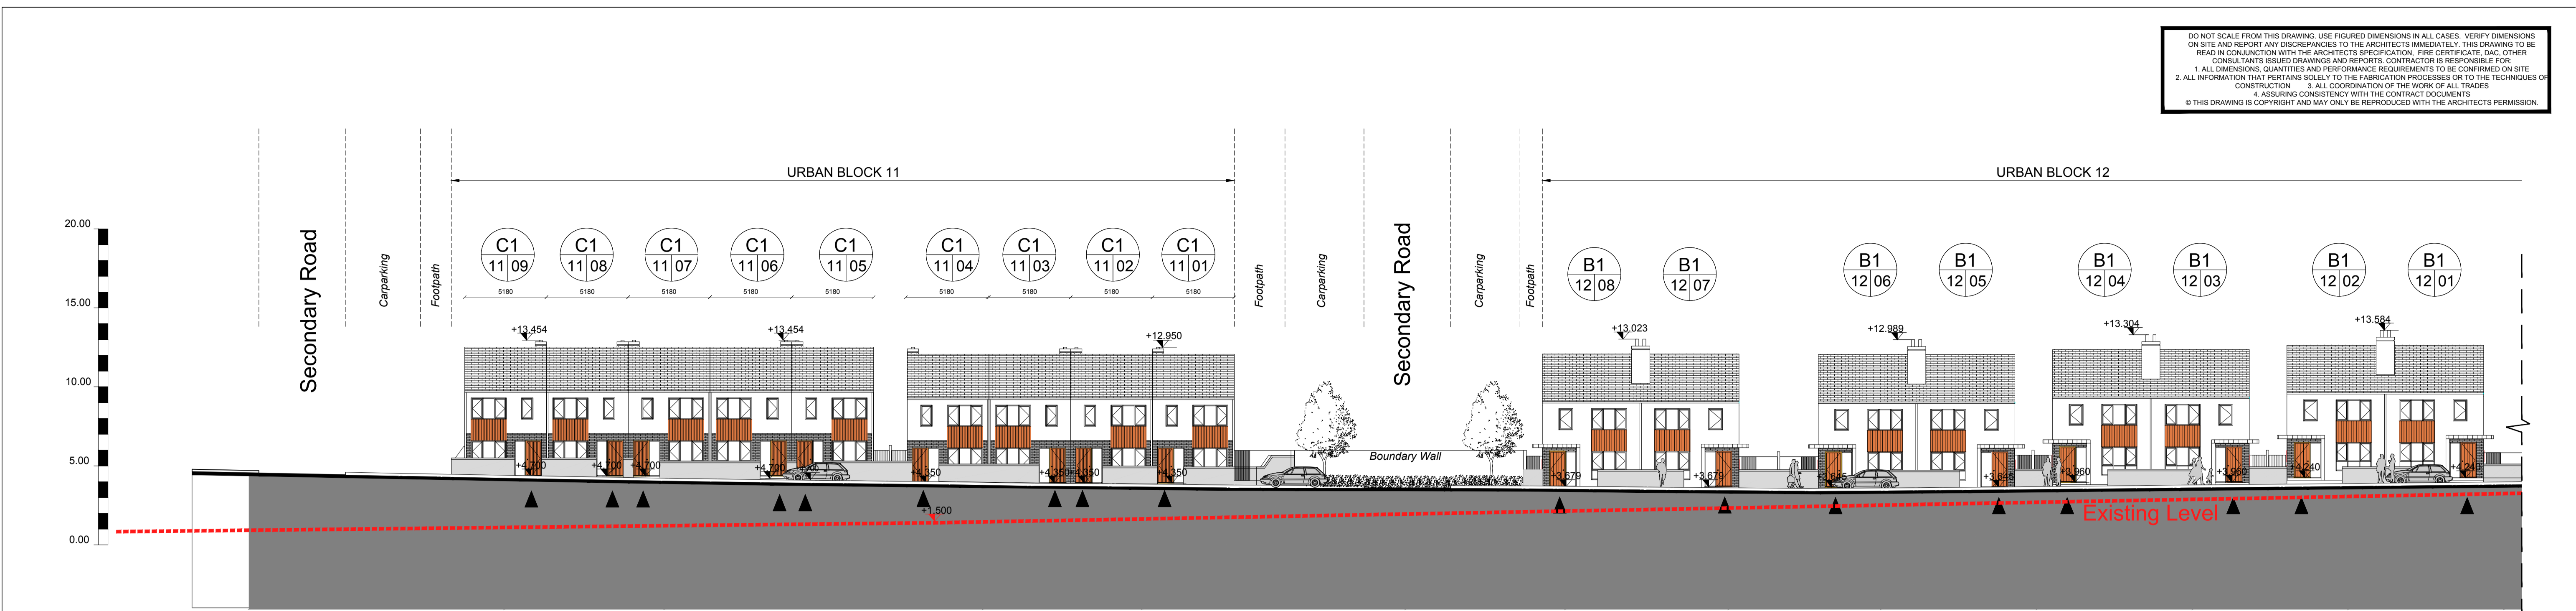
DO NOT SCALE FROM THIS DRAWING. USE FIGURED DIMENSIONS IN ALL CASES. VERIFY DIMENSIONS ON SITE AND REPORT ANY DISCREPANCIES TO THE ARCHITECTS IMMEDIATELY. THIS DRAWING TO BE READ IN CONJUNCTION WITH THE ARCHITECTS SPECIFICATION, FIRE CERTIFICATE, DAC, OTHER CONSULTANTS ISSUED DRAWINGS AND REPORTS. CONTRACTOR IS RESPONSIBLE FOR:
1. ALL DIMENSIONS, QUANTITIES AND PERFORMANCE REQUIREMENTS TO BE CONFIRMED ON SITE
2. ALL INFORMATION THAT PERTAINS SOLELY TO THE FABRICATION PROCESSES OR TO THE TECHNIQUES OF CONSTRUCTION 3. ALL COORDINATION OF THE WORK OF ALL TRADES
4. ASSURING CONSISTENCY WITH THE CONTRACT DOCUMENTS
© THIS DRAWING IS COPYRIGHT AND MAY ONLY BE REPRODUCED WITH THE ARCHITECTS PERMISSION.

URBAN BLOCK 11

URBAN BLOCK 12

20.00
15.00
10.00
5.00
0.00

Secondary Road
Carparking
Footpath

C1 11 09
C1 11 08
C1 11 07
C1 11 06
C1 11 05
C1 11 04
C1 11 03
C1 11 02
C1 11 01

5180 5180 5180 5180 5180 5180 5180 5180 5180

Footpath
Carparking
Secondary Road
Carparking
Footpath

B1 12 08
B1 12 07
B1 12 06
B1 12 05
B1 12 04
B1 12 03
B1 12 02
B1 12 01

+13.454
+13.454
+12.950
+13.023
+12.989
+13.304
+13.584

+4.700 +4.700 +4.700 +4.700 +4.700
+4.350 +4.350 +4.350 +4.350
+1.500

Boundary Wall

+3.679 +3.679 +3.685 +3.685 +3.960 +3.960 +4.240 +4.240

Existing Level